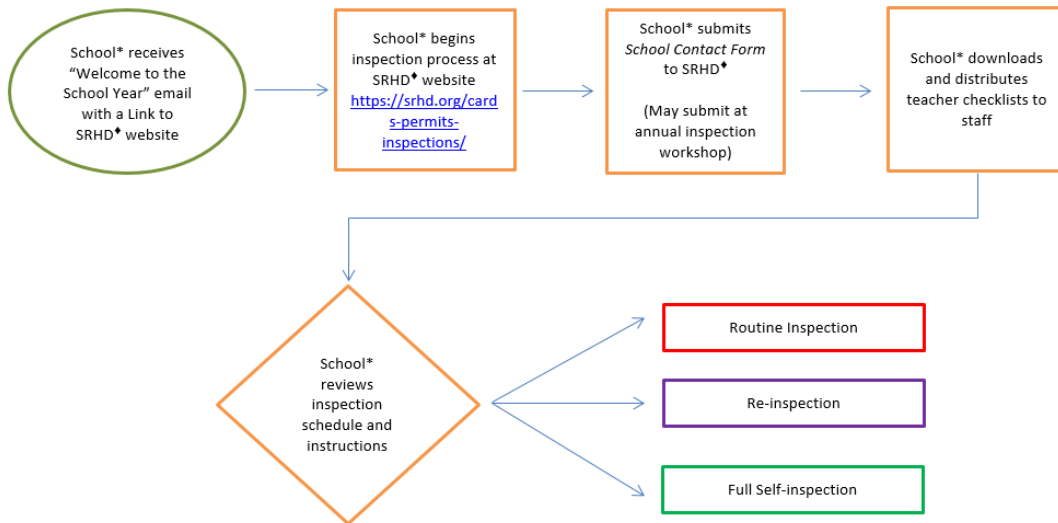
School* receives "Welcome to the School Year" email with a Link to SRHD♦ website

School* begins inspection process at SRHD♦ website https://srhd.org/cards-permits-inspections/

School* submits *School Contact Form* to SRHD♦

(May submit at annual inspection workshop)

School* downloads and distributes teacher checklists to staff

School* reviews inspection schedule and instructions

Routine Inspection

Re-inspection

Full Self-inspection